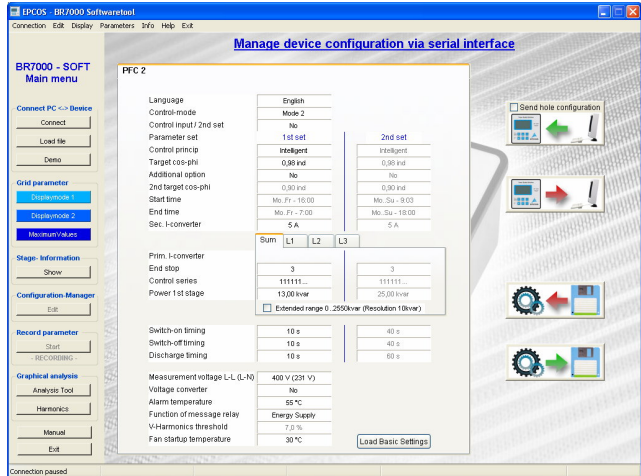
EPCOS - BR7000 Softwaretool

Connection Edit Display Parameters Info Help Exit

Manage device configuration via serial interface

BR7000 - SOFT
Main menu

Connect PC <-> Device
Connect
Load file
Demo

Grid parameter
Displaymode 1
Displaymode 2
Maximum Values

Stage- Information
Show

Configuration-Manager
Edit

Record parameter
Start
- RECORDING -

Graphical analysis
Analysis Tool
Harmonics

Manual
Exit

PFC 2

Send hole configuration

| | 1st set | 2nd set |
|---|---|---|
| Language | English | |
| Control-mode | Mode 2 | |
| Control input / 2nd set | No | |
| Parameter set | 1st set | 2nd set |
| Control princip | Intelligent | Intelligent |
| Target cos-phi | 0,98 ind | 0,98 ind |
| Additional option | No | No |
| 2nd target cos-phi | 0,90 ind | 0,90 ind |
| Start time | Mo..Fr - 16:00 | Mo..Su - 9:03 |
| End time | Mo..Fr - 7:00 | Mo..Su - 18:00 |
| Sec. I-converter | 5 A | 5 A |

Sum L1 L2 L3

| | | |
|---|---|---|
| Prim. I-converter | | |
| End stop | 3 | 3 |
| Control series | 111111... | 111111... |
| Power 1st stage | 13,00 kvar | 25,00 kvar |

Extended range 0...2550kvar (Resolution 10kvar)

| | | |
|---|---|---|
| Switch-on timing | 10 s | 40 s |
| Switch-off timing | 10 s | 40 s |
| Discharge timing | 10 s | 60 s |

| | |
|---|---|
| Measurement voltage L-L (L-N) | 400 V (231 V) |
| Voltage converter | No |
| Alarm temperature | 55 °C |
| Function of message relay | Energy Supply |
| V-Harmonics threshold | 7,0 % |
| Fan startup temperature | 30 °C |

Load Basic Settings

Connection paused